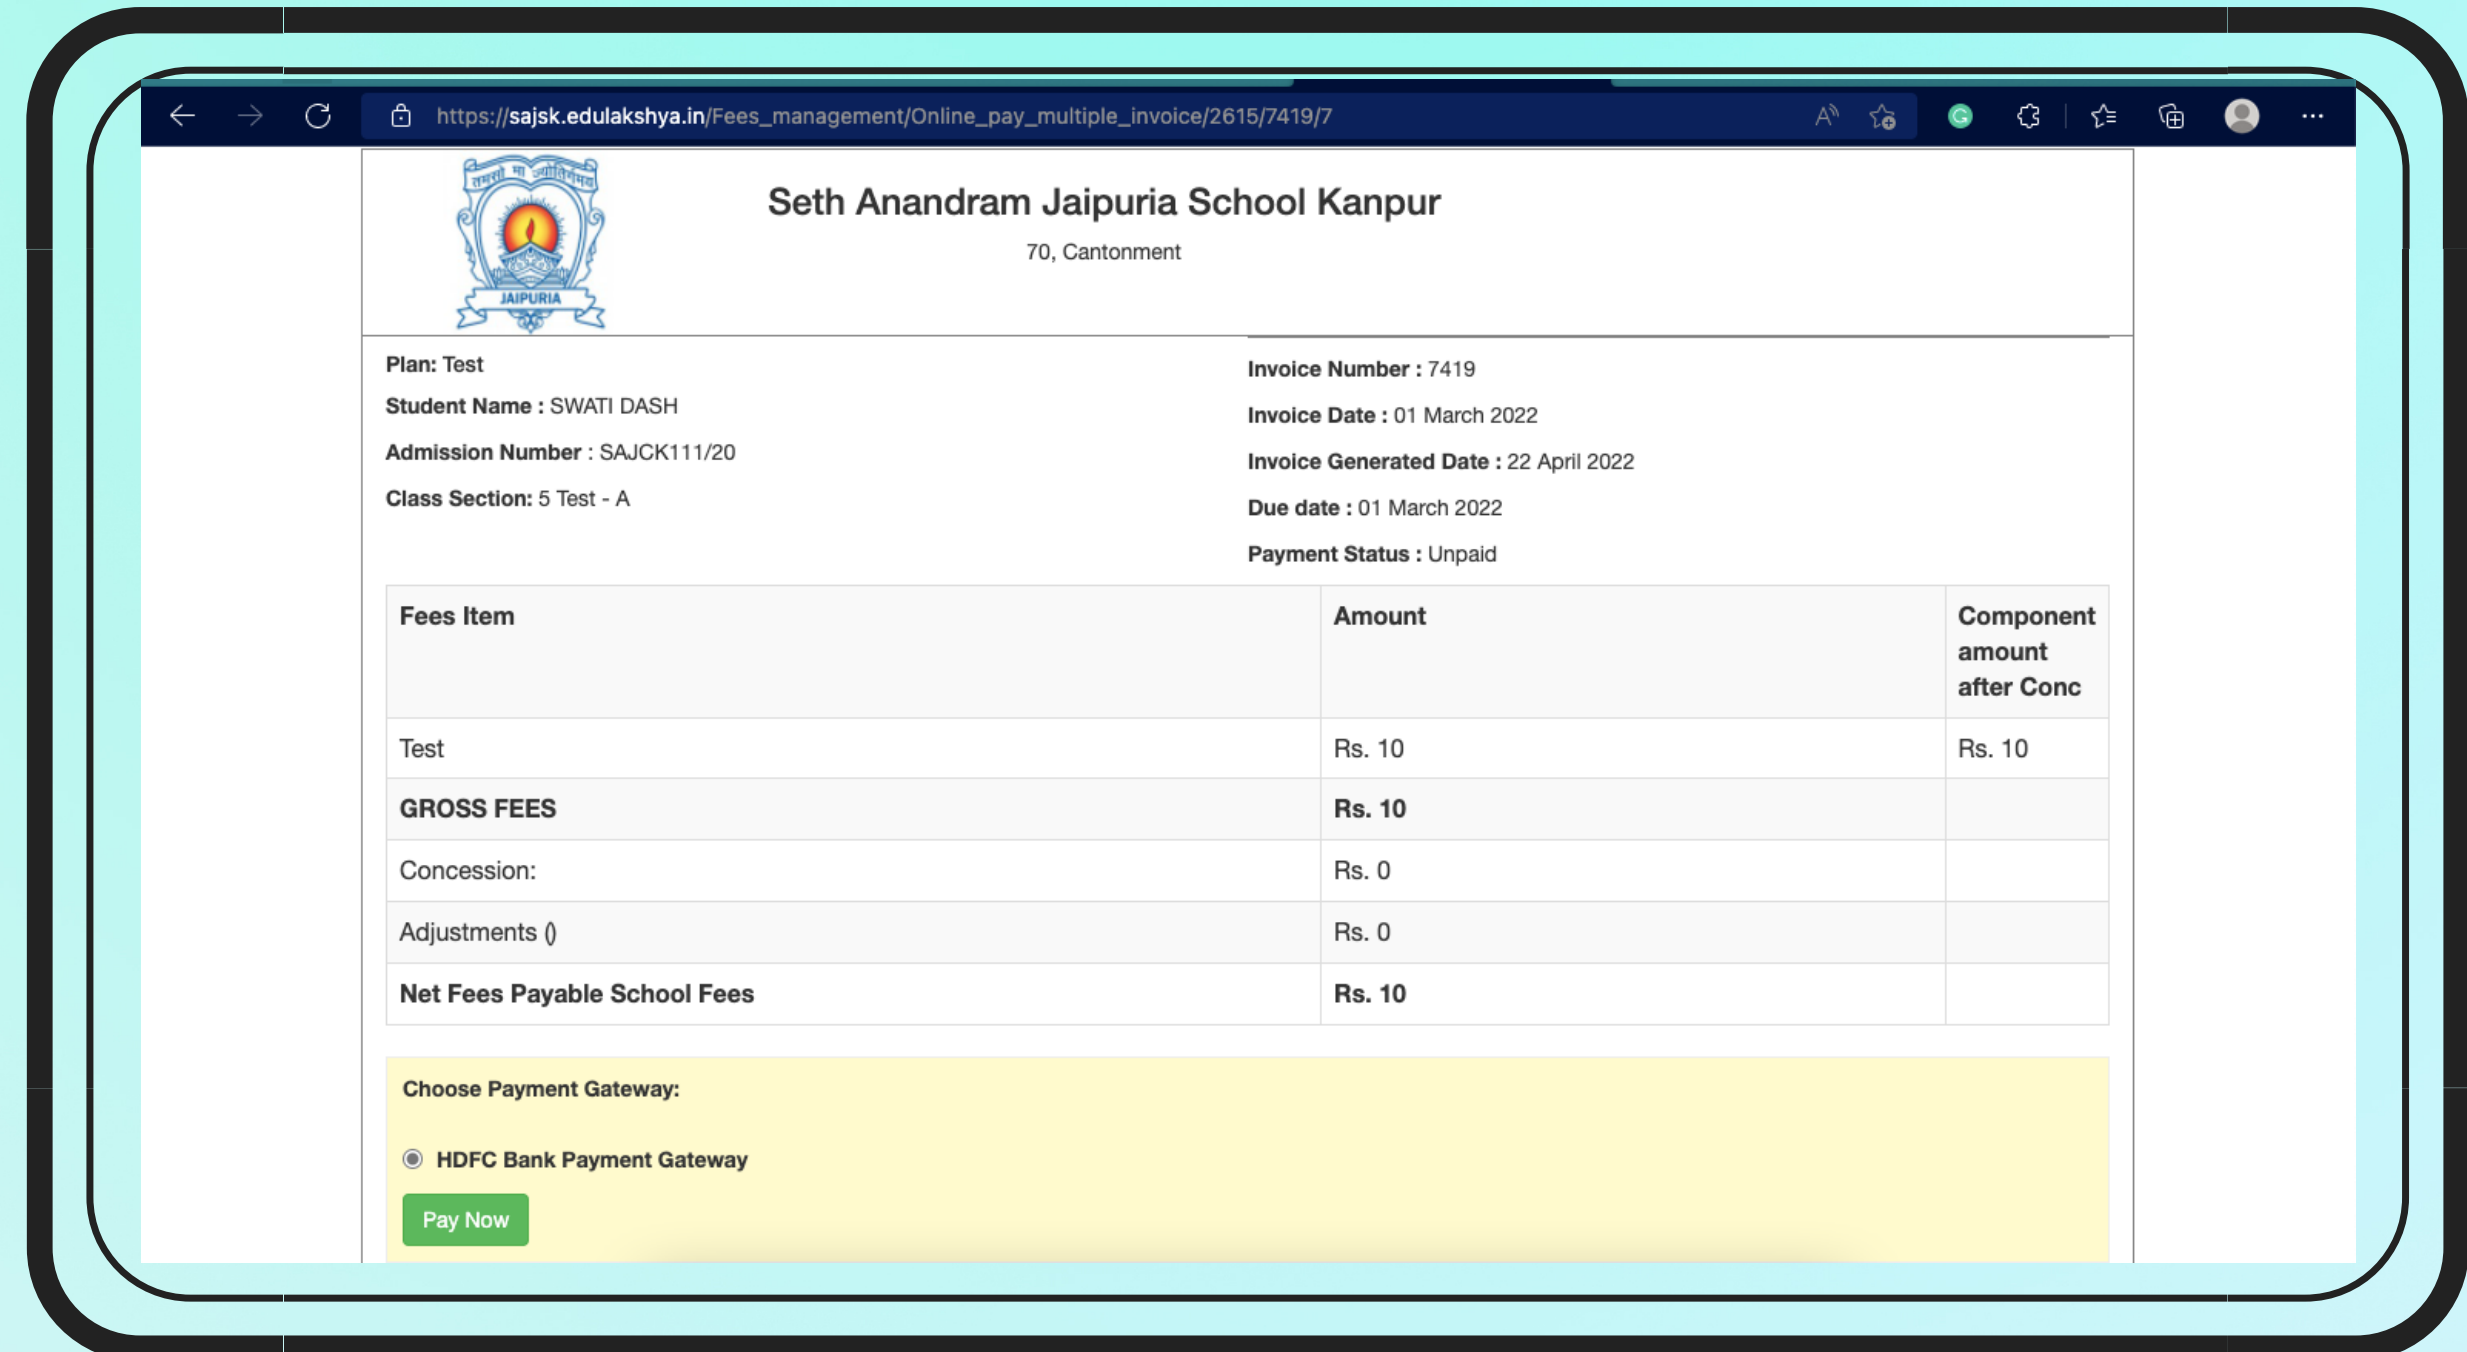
https://sajsk.edulakshya.in/Fees_management/Online_pay_multiple_invoice/2615/7419/7

तमसो मा ज्योतिर्गमय
JAIPURIA

Seth Anandram Jaipuria School Kanpur

70, Cantonment

Plan: Test

Student Name : SWATI DASH

Admission Number : SAJCK111/20

Class Section: 5 Test - A

Invoice Number : 7419

Invoice Date : 01 March 2022

Invoice Generated Date : 22 April 2022

Due date : 01 March 2022

Payment Status : Unpaid

| Fees Item | Amount | Component amount after Conc |
|---|---|---|
| Test | Rs. 10 | Rs. 10 |
| GROSS FEES | Rs. 10 | |
| Concession: | Rs. 0 | |
| Adjustments () | Rs. 0 | |
| Net Fees Payable School Fees | Rs. 10 | |

Choose Payment Gateway:

HDFC Bank Payment Gateway

Pay Now